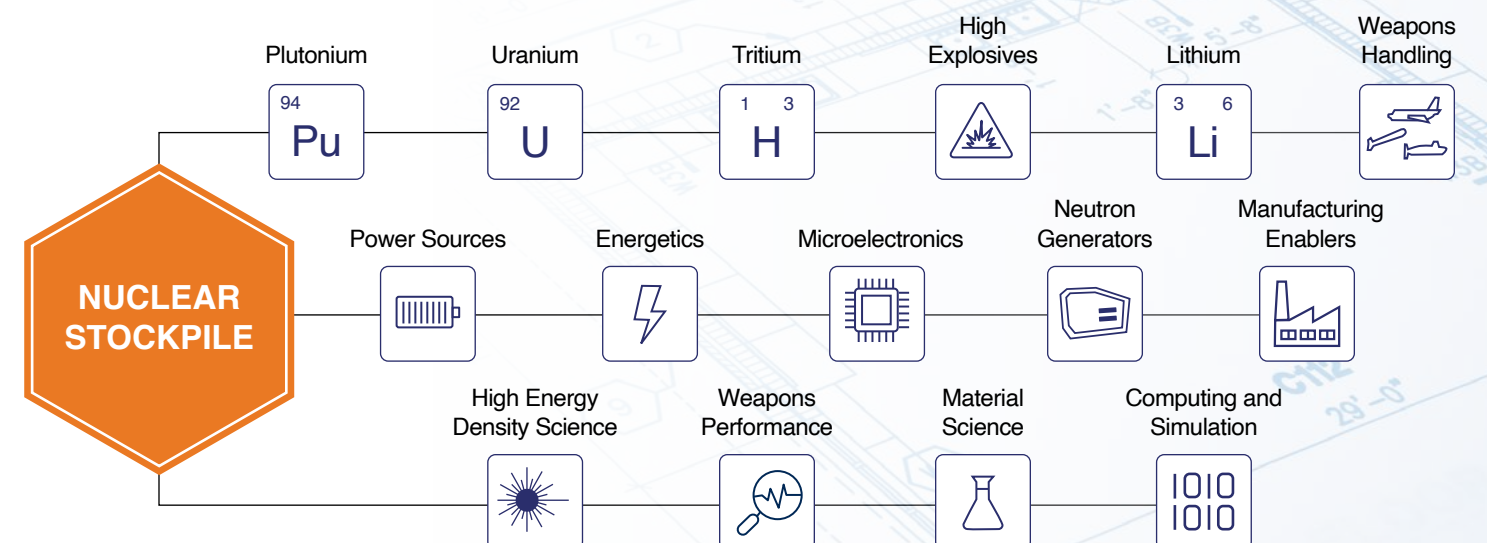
NUCLEAR STOCKPILE

Plutonium
94
Pu

Uranium
92
U

Tritium
1 3
H

High Explosives

Lithium
3 6
Li

Weapons Handling

Power Sources

Energetics

Microelectronics

Neutron Generators

Manufacturing Enablers

High Energy Density Science

Weapons Performance

Material Science

Computing and Simulation
1010
1010